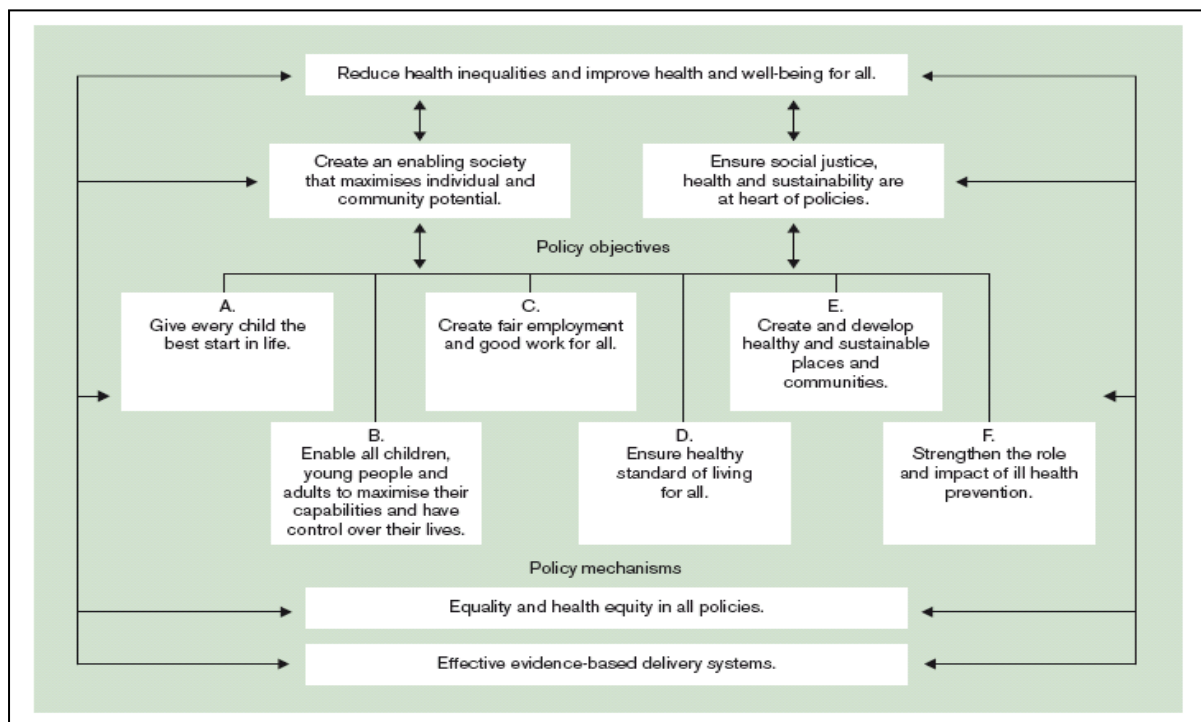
Reduce health inequalities and improve health and well-being for all.

Create an enabling society that maximises individual and community potential.

Ensure social justice, health and sustainability are at heart of policies.

Policy objectives

A.
Give every child the best start in life.

C.
Create fair employment and good work for all.

E.
Create and develop healthy and sustainable places and communities.

B.
Enable all children, young people and adults to maximise their capabilities and have control over their lives.

D.
Ensure healthy standard of living for all.

F.
Strengthen the role and impact of ill health prevention.

Policy mechanisms

Equality and health equity in all policies.

Effective evidence-based delivery systems.